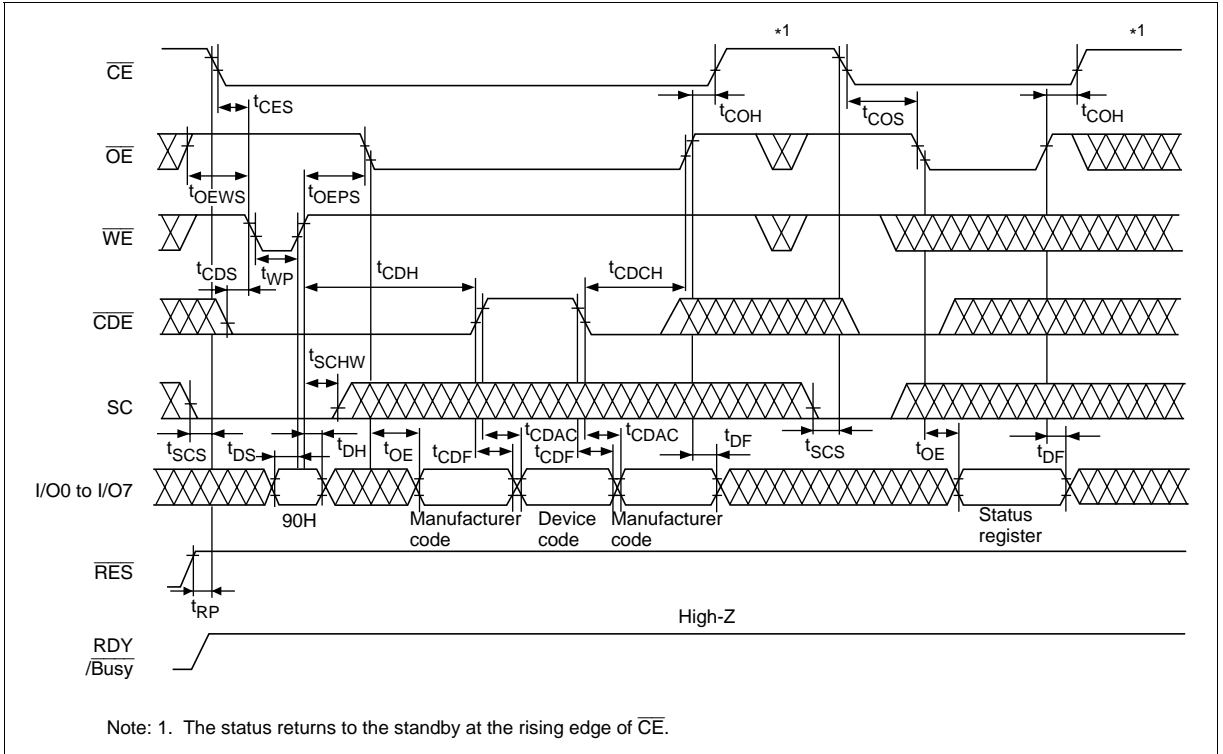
*1

*1

$\overline{CE}$

$t_{CES}$

$t_{COH}$

$t_{COS}$

$t_{COH}$

$\overline{OE}$

$t_{OEWS}$

$t_{OEPS}$

$\overline{WE}$

$t_{CDS}$

$t_{WP}$

$t_{CDH}$

$t_{CDCH}$

$\overline{CDE}$

$t_{SCHW}$

SC

$t_{SCS}$

$t_{DS}$

$t_{DH}$

$t_{OE}$

$t_{CDF}$

$t_{CDAC}$

$t_{CDF}$

$t_{CDAC}$

$t_{DF}$

$t_{SCS}$

$t_{OE}$

$t_{DF}$

I/O0 to I/O7

90H

Manufacturer code

Device code

Manufacturer code

Status register

$\overline{RES}$

$t_{RP}$

High-Z

RDY /$\overline{Busy}$

Note: 1. The status returns to the standby at the rising edge of $\overline{CE}$.